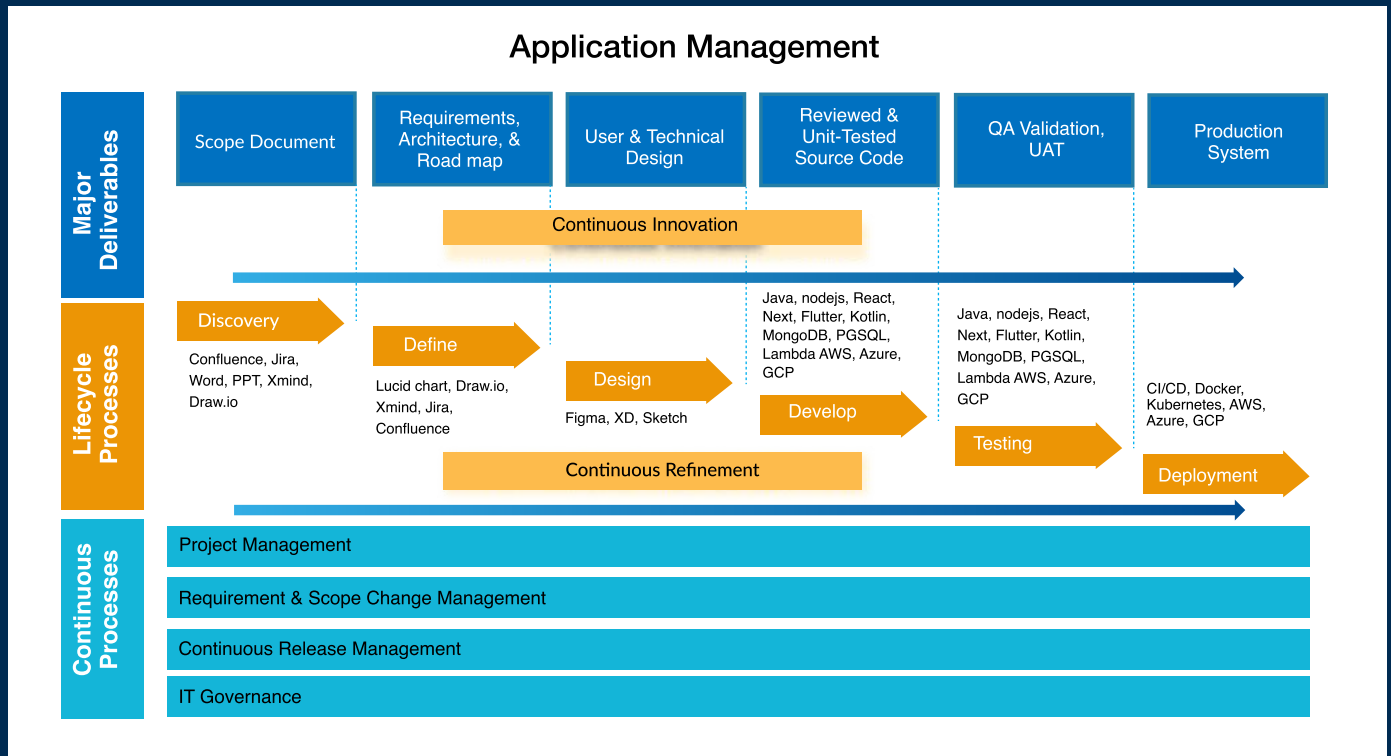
Application Management

Major Deliverables

Scope Document

Requirements, Architecture, & Road map

User & Technical Design

Reviewed & Unit-Tested Source Code

QA Validation, UAT

Production System

Continuous Innovation

Lifecycle Processes

Discovery

Confluence, Jira, Word, PPT, Xmind, Draw.io

Define

Lucid chart, Draw.io, Xmind, Jira, Confluence

Design

Figma, XD, Sketch

Java, nodejs, React, Next, Flutter, Kotlin, MongoDB, PGSQL, Lambda AWS, Azure, GCP

Develop

Java, nodejs, React, Next, Flutter, Kotlin, MongoDB, PGSQL, Lambda AWS, Azure, GCP

Testing

CI/CD, Docker, Kubernetes, AWS, Azure, GCP

Deployment

Continuous Refinement

Continuous Processes

Project Management

Requirement & Scope Change Management

Continuous Release Management

IT Governance